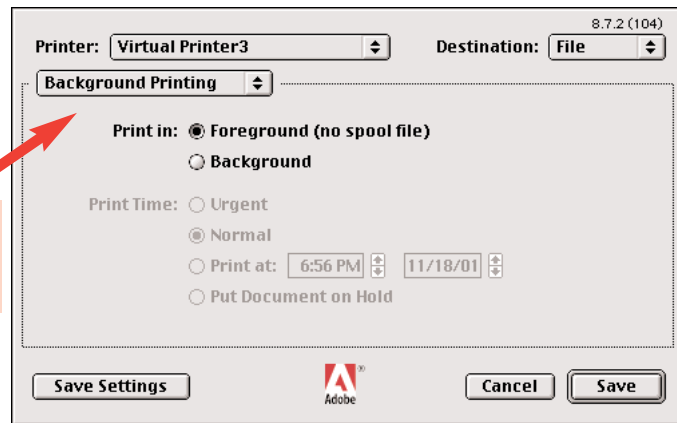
8.7.2 (104)

Printer: Virtual Printer3

Destination: File

Background Printing

Print in: Foreground (no spool file)

Background

Print Time: Urgent

Normal

Print at: 6:56 PM 11/18/01

Put Document on Hold

Save Settings

Adobe

Cancel

Save